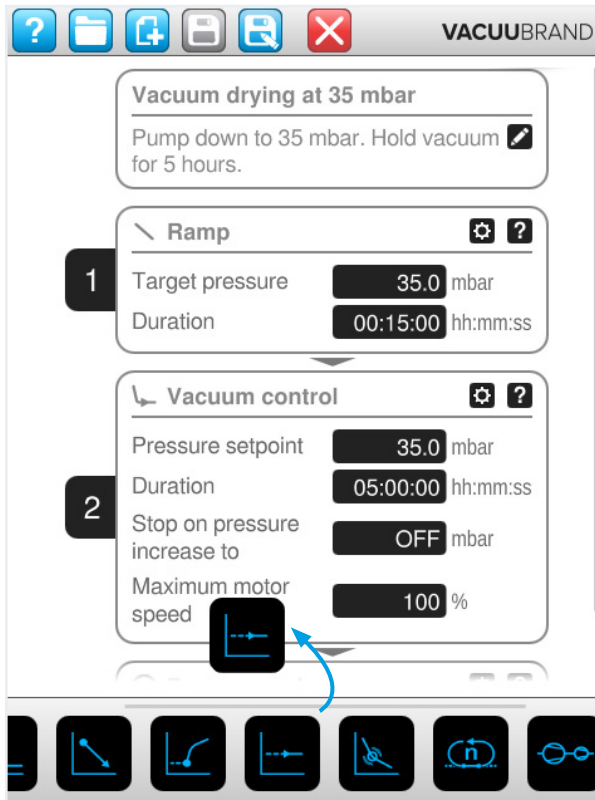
? VACUUBRAND

Vacuum drying at 35 mbar

Pump down to 35 mbar. Hold vacuum for 5 hours.

Ramp ?

1

| | | |
|---|---|---|
| Target pressure | 35.0 | mbar |
| Duration | 00:15:00 | hh:mm:ss |

Vacuum control ?

2

| | | |
|---|---|---|
| Pressure setpoint | 35.0 | mbar |
| Duration | 05:00:00 | hh:mm:ss |
| Stop on pressure increase to | OFF | mbar |
| Maximum motor speed | 100 | % |

n